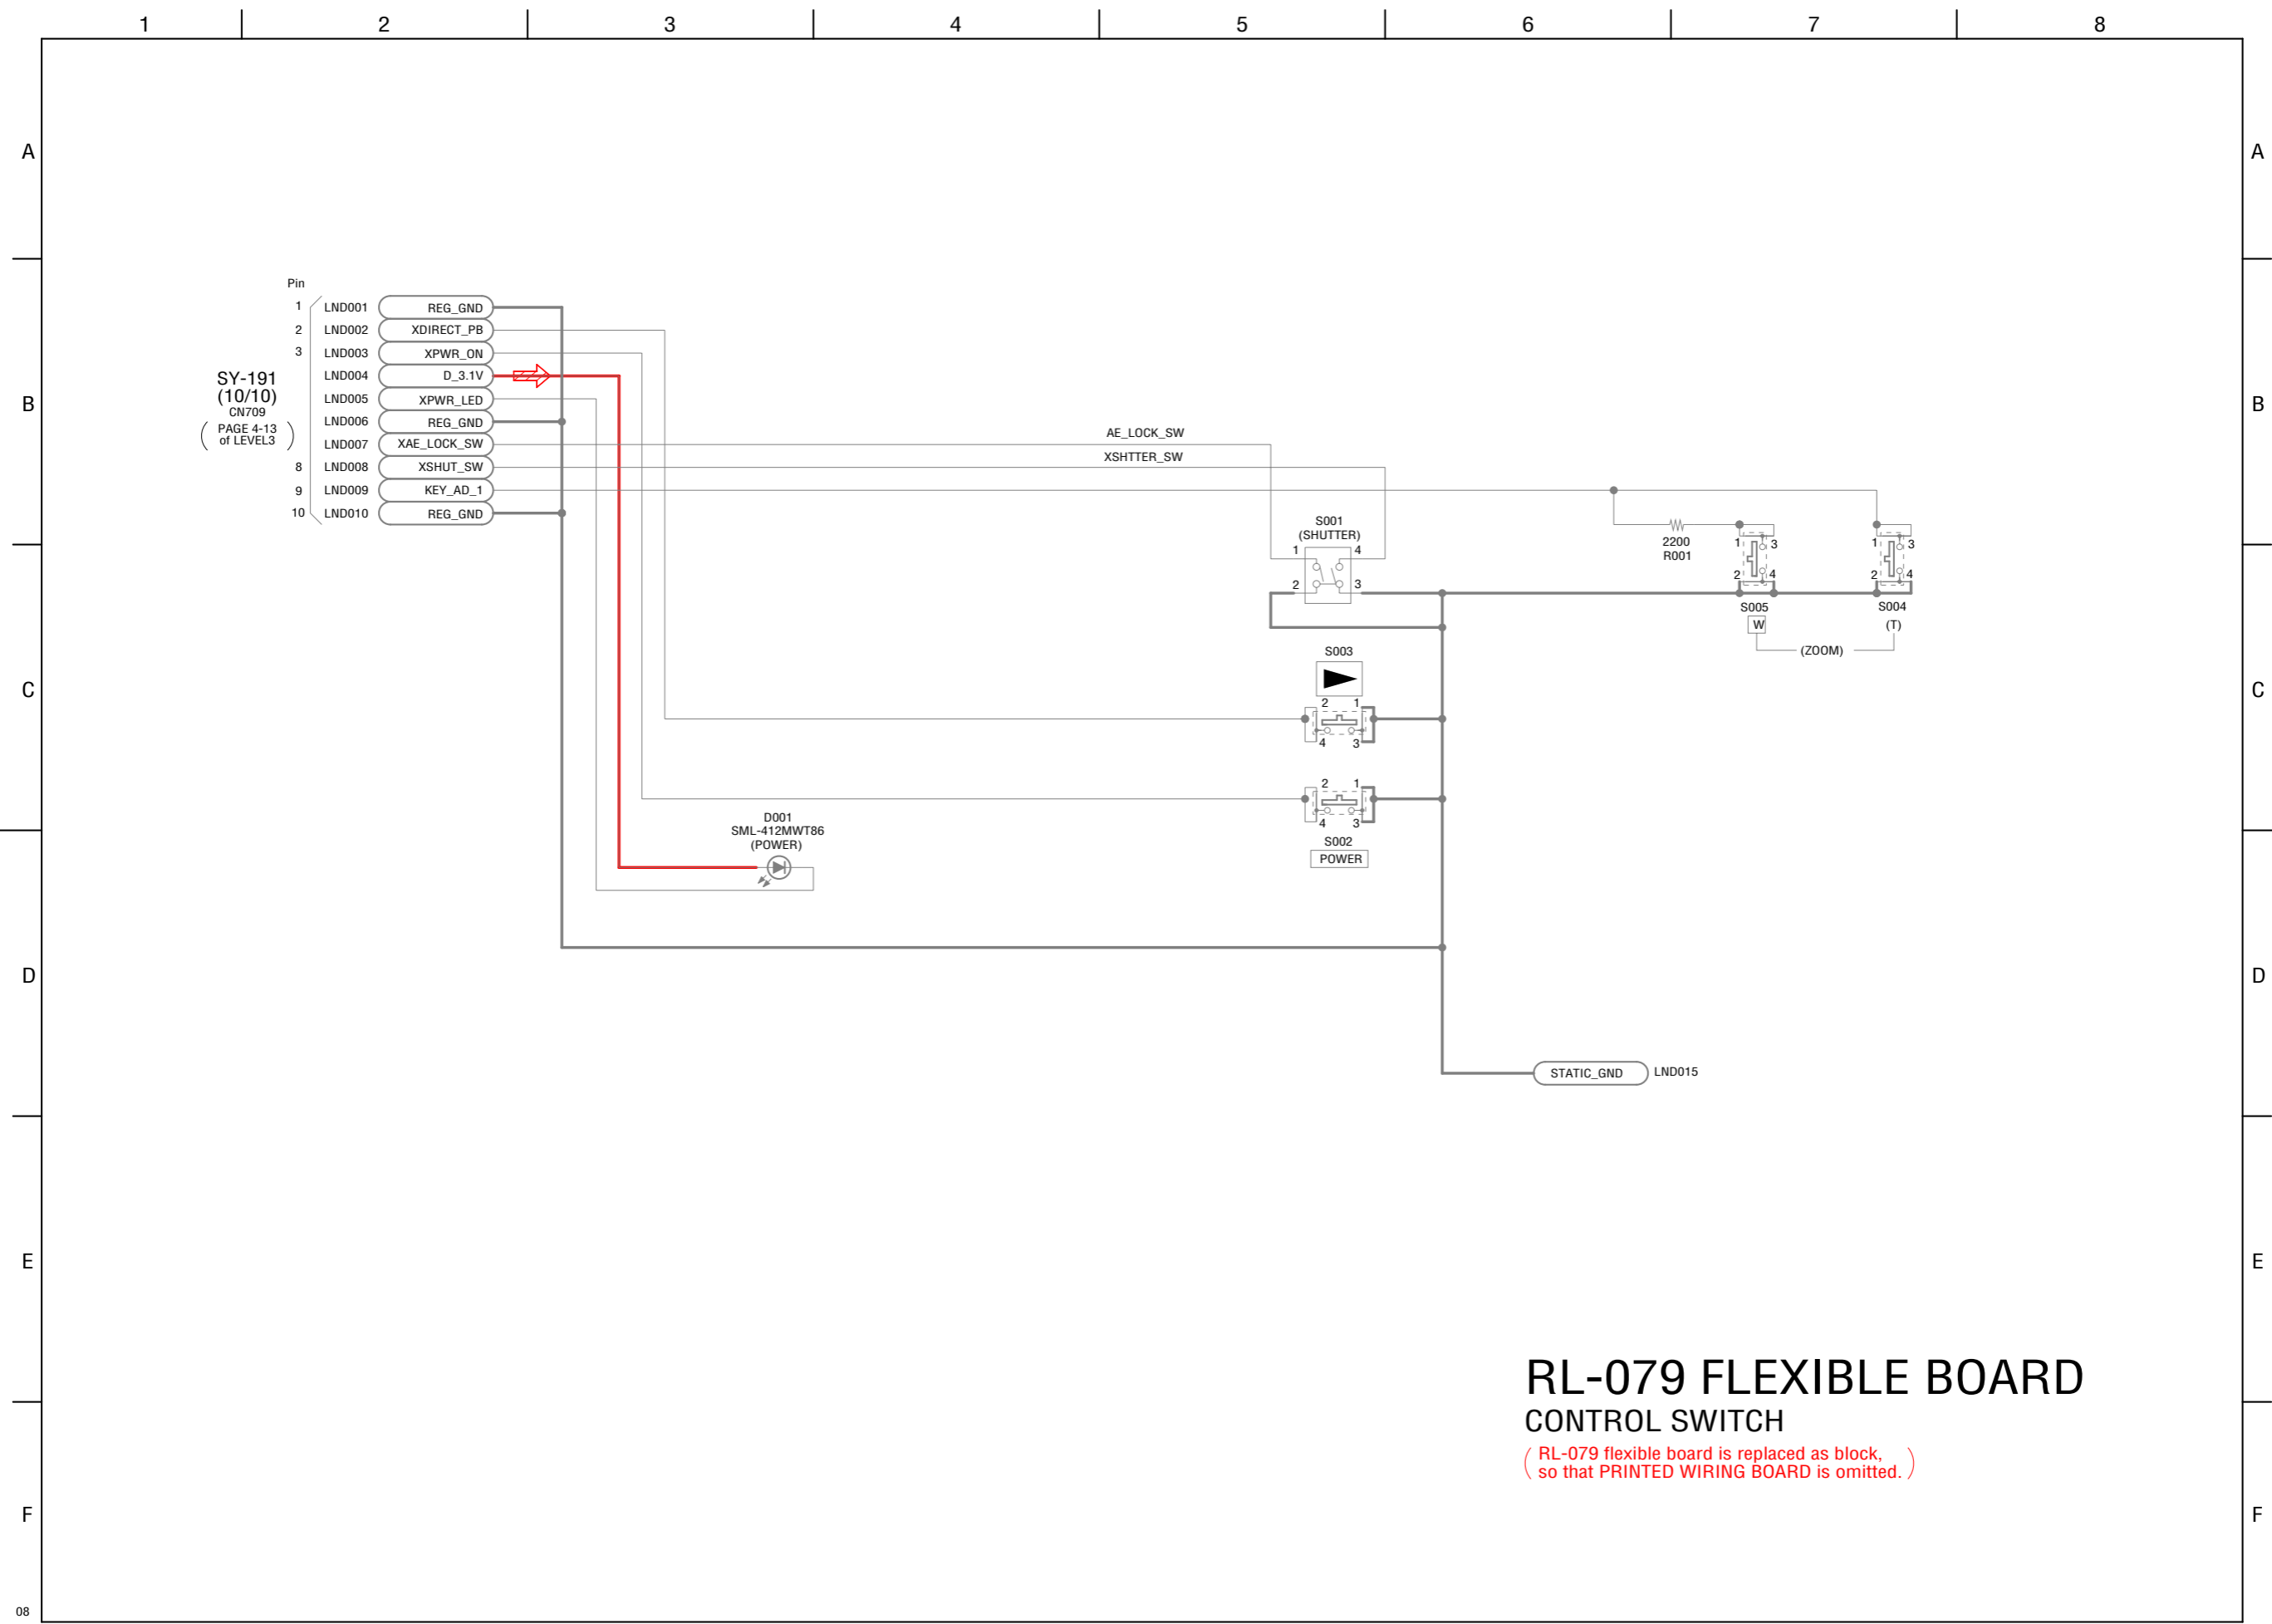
1 2 3 4 5 6 7 8

A B C D E F

Pin

SY-191
(10/10)
CN709
( PAGE 4-13 of LEVEL3 )

| Pin | | |
|---|---|---|
| 1 | LND001 | REG_GND |
| 2 | LND002 | XDIRECT_PB |
| 3 | LND003 | XPWR_ON |
| | LND004 | D_3.1V |
| | LND005 | XPWR_LED |
| | LND006 | REG_GND |
| | LND007 | XAE_LOCK_SW |
| 8 | LND008 | XSHUT_SW |
| 9 | LND009 | KEY_AD_1 |
| 10 | LND010 | REG_GND |

AE_LOCK_SW

XSHTTER_SW

S001
(SHUTTER)
1 4
2 3

2200
R001

1 3
2 4
S005
W

1 3
2 4
S004
(T)

(ZOOM)

S003
2 1
4 3

2 1
4 3
S002
POWER

D001
SML-412MWT86
(POWER)

STATIC_GND LND015

RL-079 FLEXIBLE BOARD
CONTROL SWITCH
( RL-079 flexible board is replaced as block, so that PRINTED WIRING BOARD is omitted. )

08